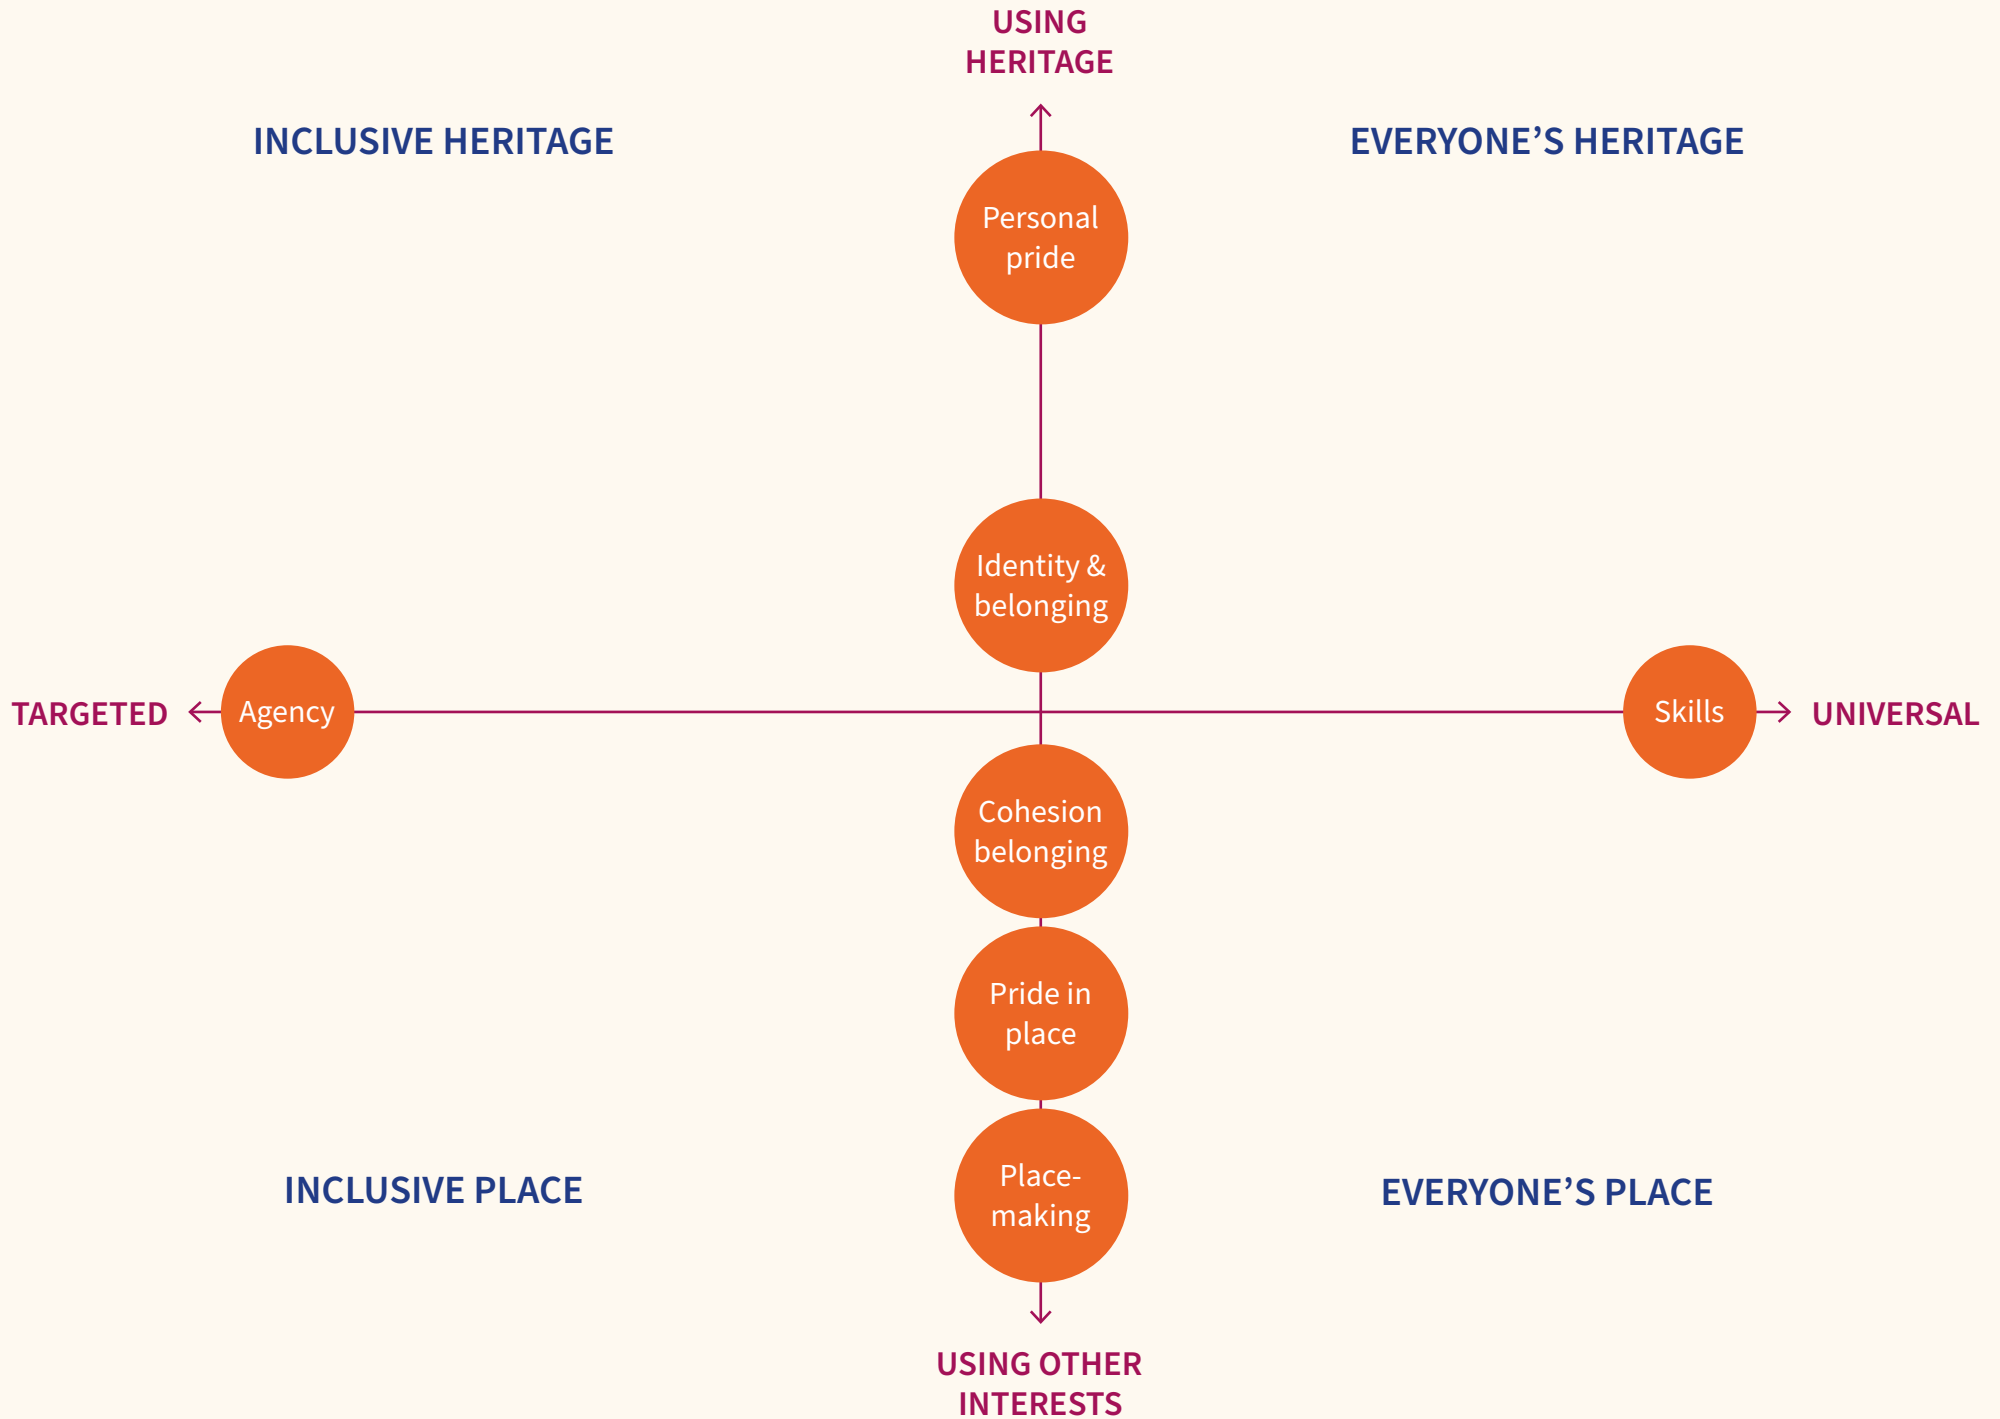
USING HERITAGE

INCLUSIVE HERITAGE

EVERYONE’S HERITAGE

Personal pride

Identity & belonging

TARGETED

Agency

Skills

UNIVERSAL

Cohesion belonging

Pride in place

Place-making

INCLUSIVE PLACE

EVERYONE’S PLACE

USING OTHER INTERESTS